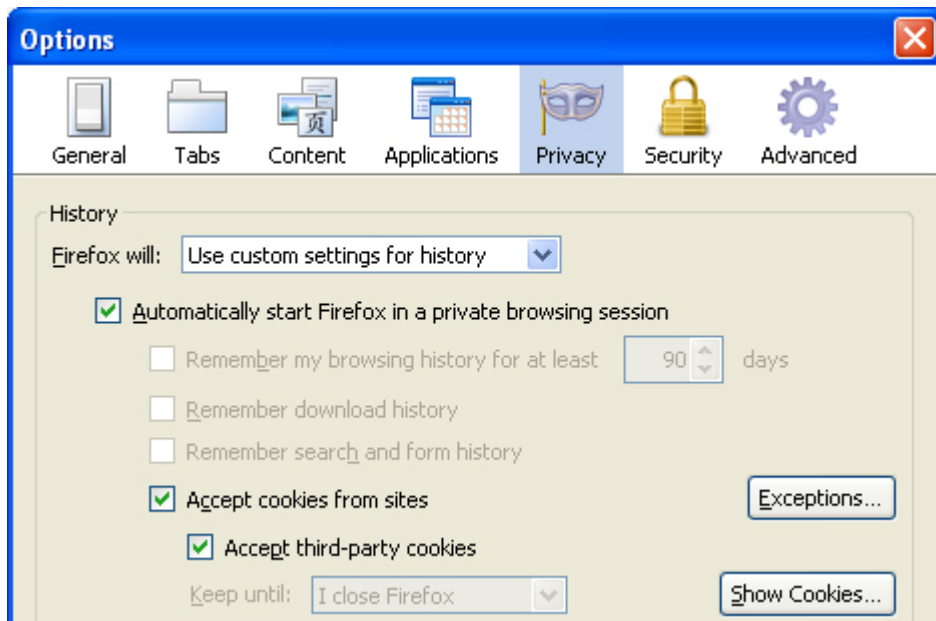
Options

General Tabs Content Applications Privacy Security Advanced

History

Firefox will: Use custom settings for history

Automatically start Firefox in a private browsing session

Remember my browsing history for at least 90 days

Remember download history

Remember search and form history

Accept cookies from sites

Exceptions...

Accept third-party cookies

Keep until: I close Firefox

Show Cookies...